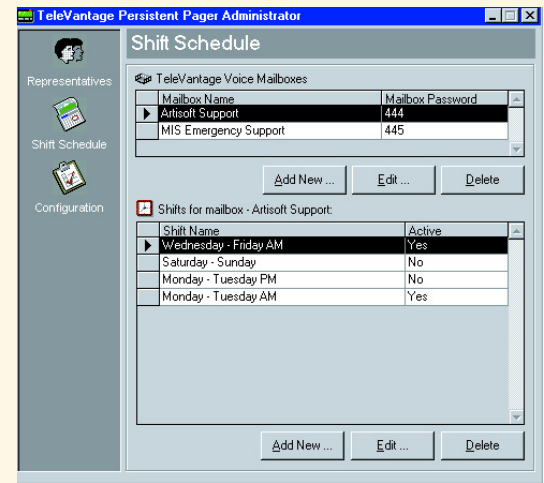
TeleVantage Persistent Pager Administrator

Representatives

Shift Schedule

Configuration

Shift Schedule

TeleVantage Voice Mailboxes

| | Mailbox Name | Mailbox Password |
|---|---|---|
| ▶ | Artisoft Support | 444 |
| | MIS Emergency Support | 445 |

Add New ... Edit ... Delete

Shifts for mailbox - Artisoft Support:

| | Shift Name | Active |
|---|---|---|
| ▶ | Wednesday - Friday AM | Yes |
| | Saturday - Sunday | No |
| | Monday - Tuesday PM | No |
| | Monday - Tuesday AM | Yes |

Add New ... Edit ... Delete